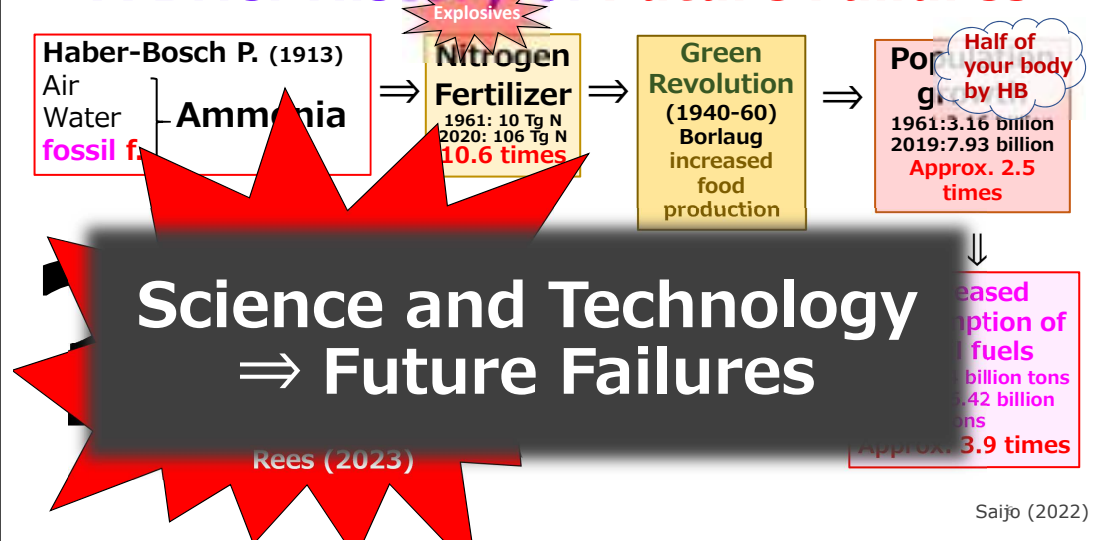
Explosives

Haber-Bosch P. (1913)
Air
Water
fossil f.
Ammonia

⇒

Nitrogen Fertilizer
1961: 10 Tg N
2020: 106 Tg N
10.6 times

⇒

Green Revolution
(1940-60)
Borlaug
increased food production

⇒

Pop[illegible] g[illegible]
Half of your body by HB
1961:3.16 billion
2019:7.93 billion
Approx. 2.5 times

⇓

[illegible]eased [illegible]mption of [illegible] fuels
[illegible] billion tons
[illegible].42 billion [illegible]ons
Approx. 3.9 times

Science and Technology
⇒ Future Failures

Rees (2023)

Saijo (2022)